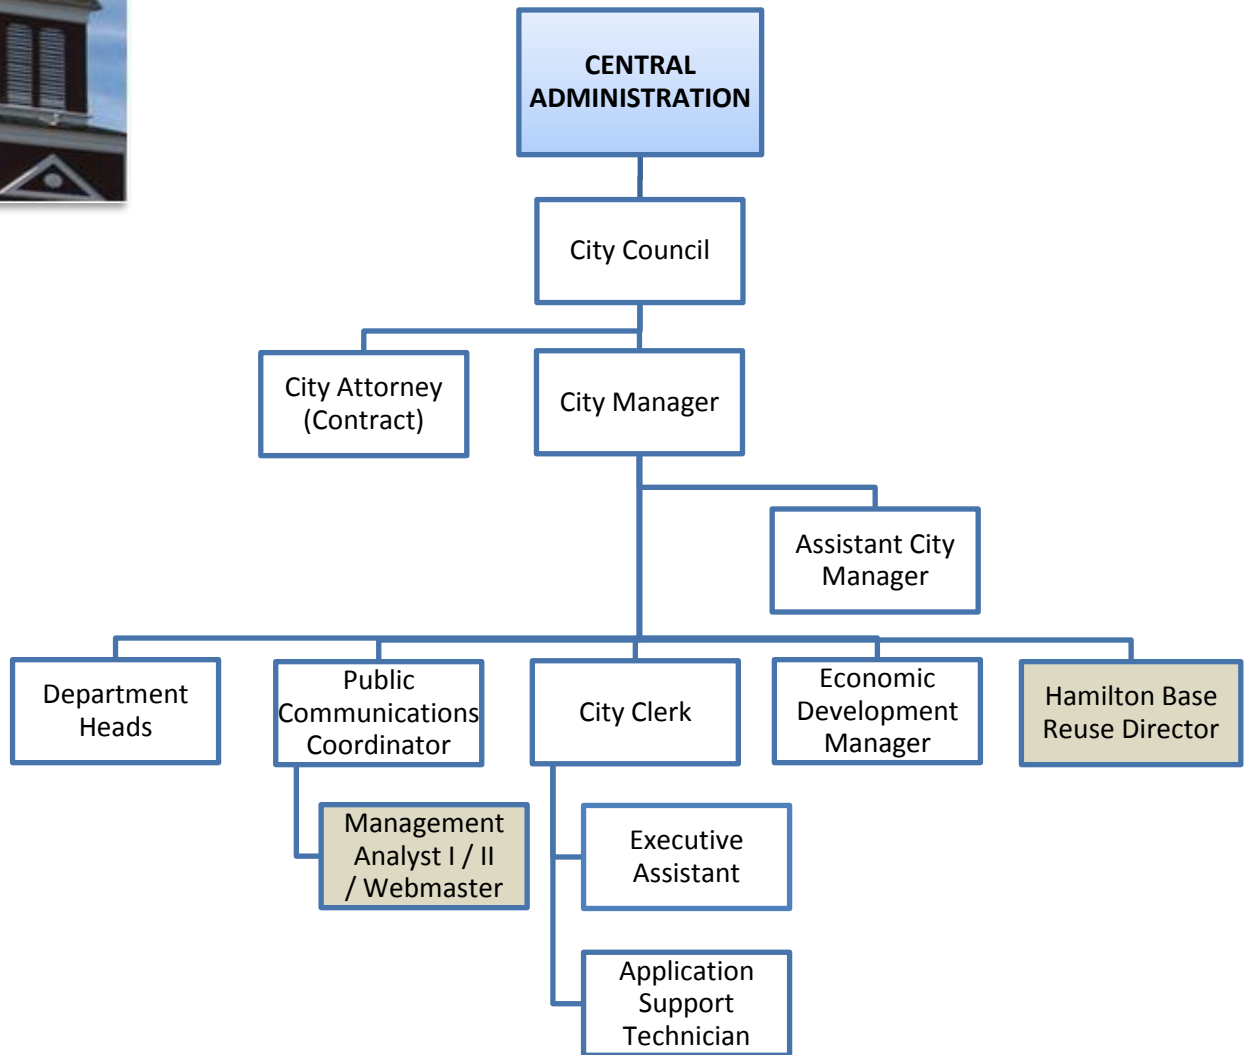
CENTRAL ADMINISTRATION

City Council

City Attorney (Contract)

City Manager

Assistant City Manager

Department Heads

Public Communications Coordinator

City Clerk

Economic Development Manager

Hamilton Base Reuse Director

Management Analyst I / II / Webmaster

Executive Assistant

Application Support Technician